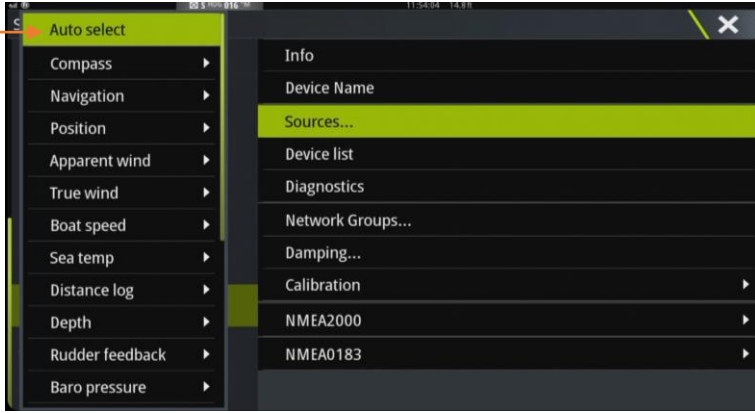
11:54:04 14.8ft

Auto select
Compass
Navigation
Position
Apparent wind
True wind
Boat speed
Sea temp
Distance log
Depth
Rudder feedback
Baro pressure

Info
Device Name
Sources...
Device list
Diagnostics
Network Groups...
Damping...
Calibration
NMEA2000
NMEA0183